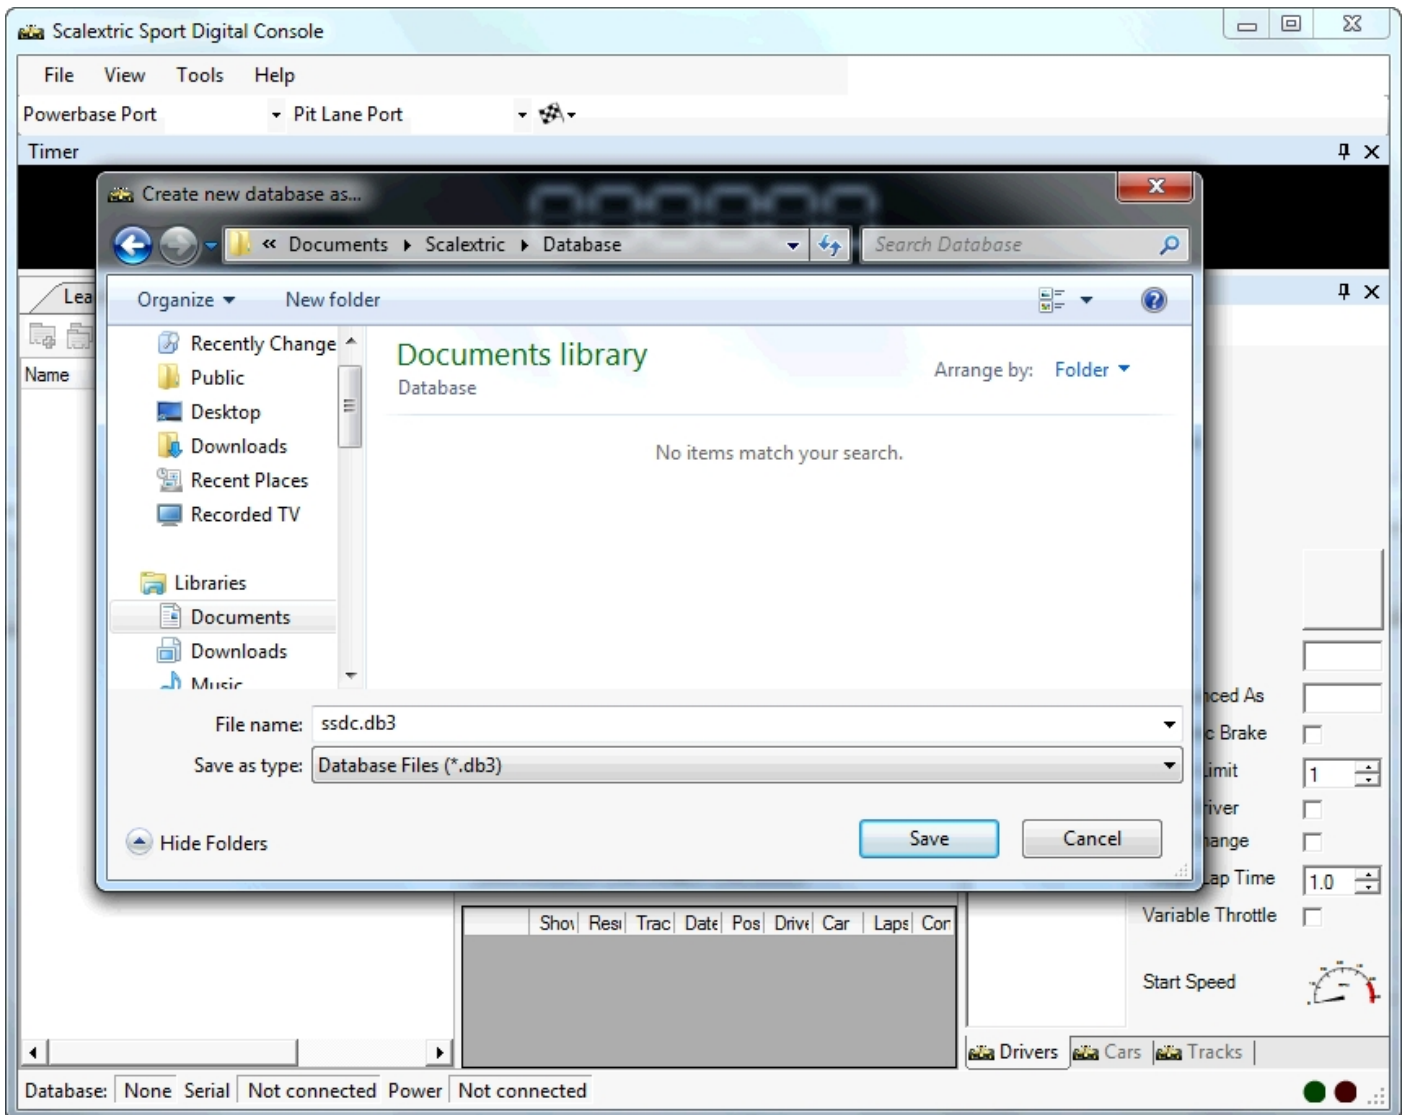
Scalextric Sport Digital Console

File View Tools Help

Powerbase Port Pit Lane Port

Timer

Create new database as...

« Documents ▸ Scalextric ▸ Database

Search Database

Organize ▾ New folder

Recently Change
Public
Desktop
Downloads
Recent Places
Recorded TV

Libraries
Documents
Downloads
Music

Documents library
Database

Arrange by: Folder ▾

No items match your search.

File name: ssdc.db3

Save as type: Database Files (*.db3)

Hide Folders

Save Cancel

Lea

Name

| Shoı | Resı | Trac | Date | Pos | Drive | Car | Laps | Cor |
|---|---|---|---|---|---|---|---|---|

nced As
c Brake
imit 1
river
hange
ap Time 1.0
Variable Throttle

Start Speed

Drivers Cars Tracks

Database: None Serial Not connected Power Not connected